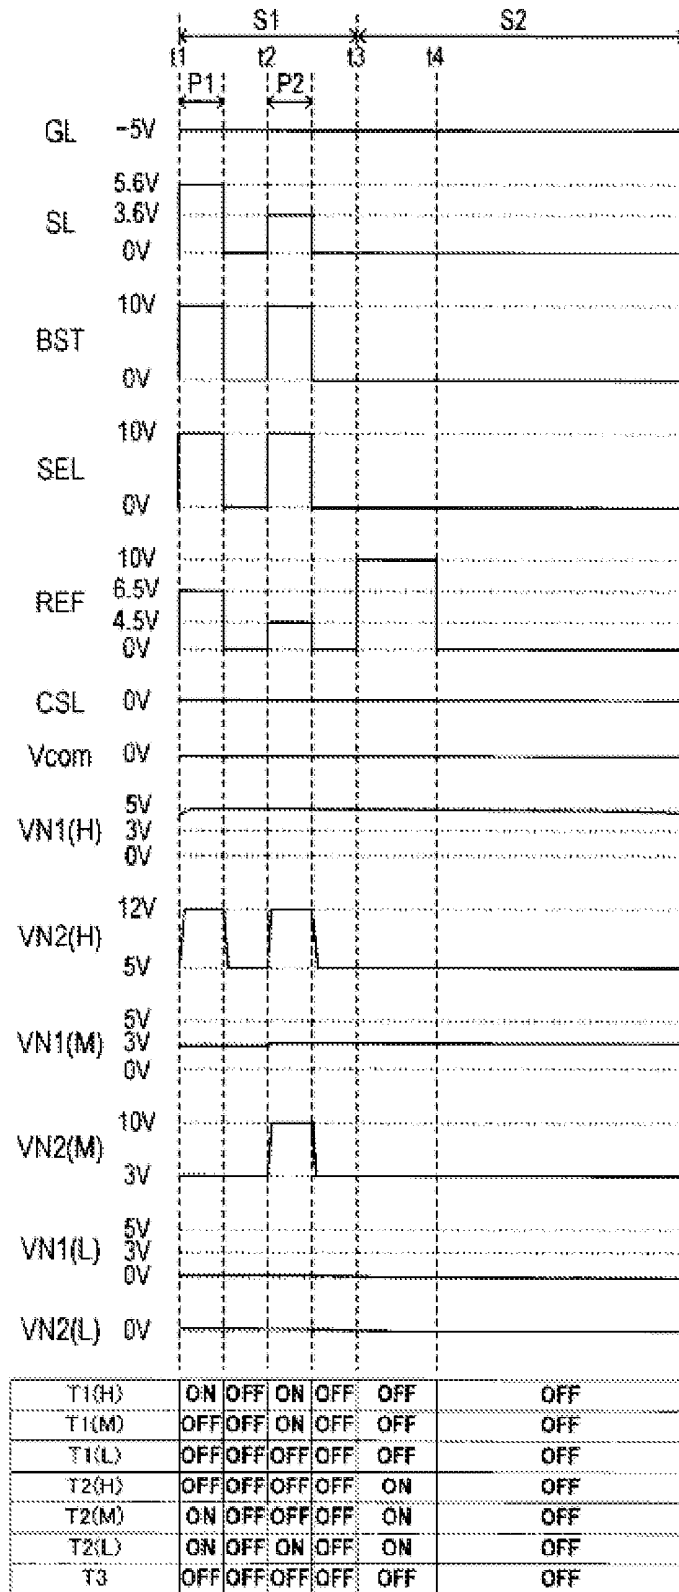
S1
S2
t1
t2
t3
t4
P1
P2

GL -5V

SL 5.6V 3.6V 0V

BST 10V 0V

SEL 10V 0V

REF 10V 6.5V 4.5V 0V

CSL 0V

Vcom 0V

VN1(H) 5V 3V 0V

VN2(H) 12V 5V

VN1(M) 5V 3V 0V

VN2(M) 10V 3V

VN1(L) 5V 3V 0V

VN2(L) 0V

| | | | | | | |
|---|---|---|---|---|---|---|
| T1(H) | ON | OFF | ON | OFF | OFF | OFF |
| T1(M) | OFF | OFF | ON | OFF | OFF | OFF |
| T1(L) | OFF | OFF | OFF | OFF | OFF | OFF |
| T2(H) | OFF | OFF | OFF | OFF | ON | OFF |
| T2(M) | ON | OFF | OFF | OFF | ON | OFF |
| T2(L) | ON | OFF | ON | OFF | ON | OFF |
| T3 | OFF | OFF | OFF | OFF | OFF | OFF |